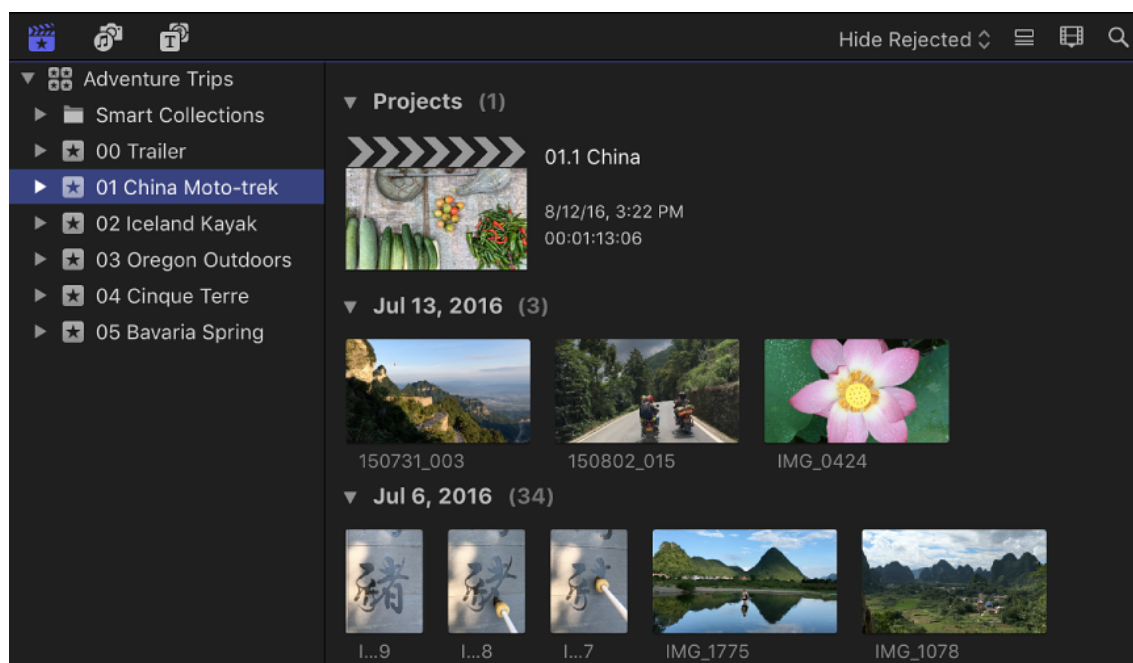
Hide Rejected

Adventure Trips
Smart Collections
00 Trailer
01 China Moto-trek
02 Iceland Kayak
03 Oregon Outdoors
04 Cinque Terre
05 Bavaria Spring

Projects (1)

01.1 China
8/12/16, 3:22 PM
00:01:13:06

Jul 13, 2016 (3)

150731_003
150802_015
IMG_0424

Jul 6, 2016 (34)

I...9
I...8
I...7
IMG_1775
IMG_1078